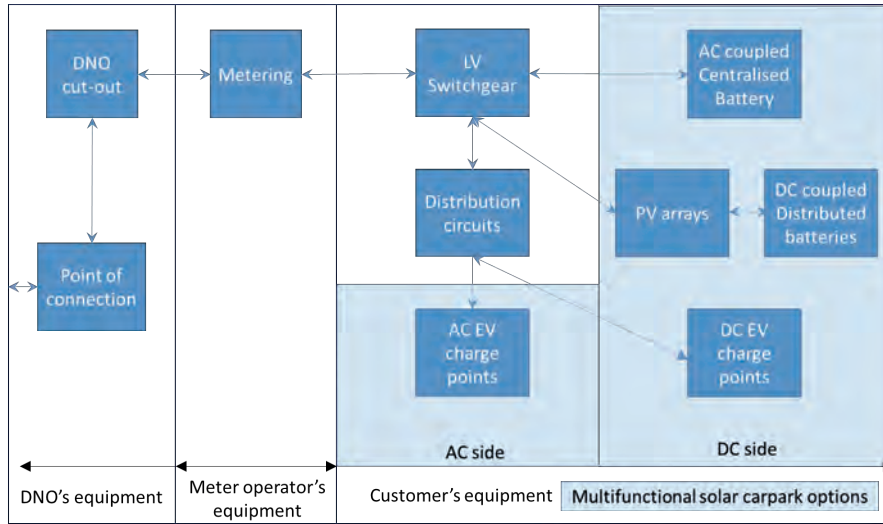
DNO cut-out

Metering

LV Switchgear

AC coupled Centralised Battery

Distribution circuits

PV arrays

DC coupled Distributed batteries

Point of connection

AC EV charge points

DC EV charge points

AC side

DC side

DNO's equipment

Meter operator's equipment

Customer's equipment

Multifunctional solar carpark options